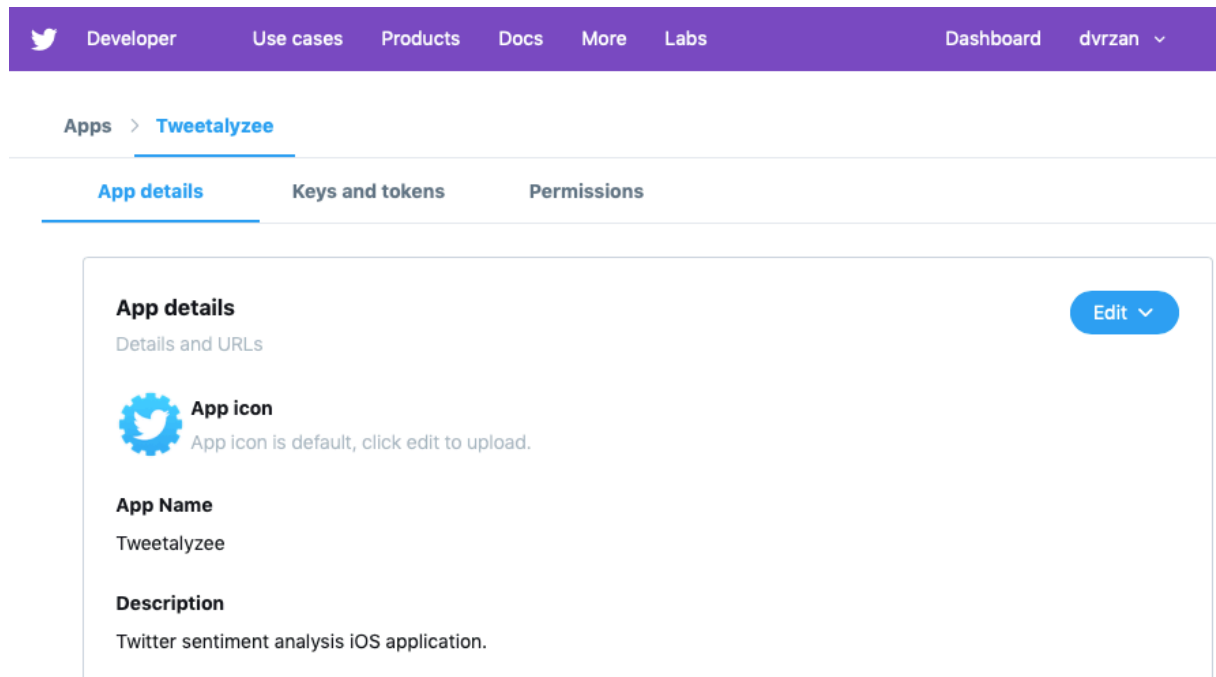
Developer Use cases Products Docs More Labs Dashboard dvrzan

Apps > Tweetalyzee

App details Keys and tokens Permissions

App details

Details and URLs

Edit

App icon

App icon is default, click edit to upload.

App Name

Tweetalyzee

Description

Twitter sentiment analysis iOS application.